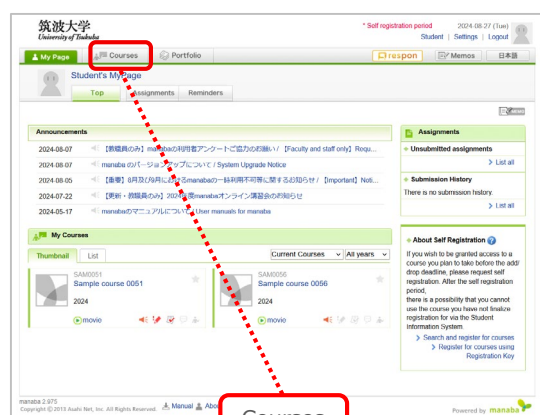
筑波大学
University of Tsukuba

* Self registration period

2024-08-27 (Tue)

Student | Settings | Logout

My Page

Courses

Portfolio

respon

Memos

日本語

Student's My Page

Top

Assignments

Reminders

Announcements

2024-08-07 【教職員のみ】manabaの利用者アンケートご協力のお願い / 【Faculty and staff only】Requ...

2024-08-07 manaba のバージョンアップについて / System Upgrade Notice

2024-08-05 【重要】8月及び9月における manabaの一時利用不可等に関するお知らせ / 【Important】Noti...

2024-07-22 【更新・教職員のみ】2024年度manabaオンライン講習会のお知らせ

2024-05-17 manabaのマニュアルについて / User manuals for manaba

My Courses

Thumbnail

List

Current Courses

All years

SAM0051
Sample course 0051

2024

movie

SAM0056
Sample course 0056

2024

movie

Assignments

Unsubmitted assignments

> List all

Submission History

There is no submission history.

> List all

About Self Registration

If you wish to be granted access to a course you plan to take before the add/drop deadline, please request self registration. After the self registration period, there is a possibility that you cannot use the course you have not finalize registration for via the Student Information System.

> Search and register for courses

> Register for courses using Registration Key

manaba 2.975
Copyright © 2013 Asahi Net, Inc. All Rights Reserved.

Manual

Abo

Courses

Powered by manaba